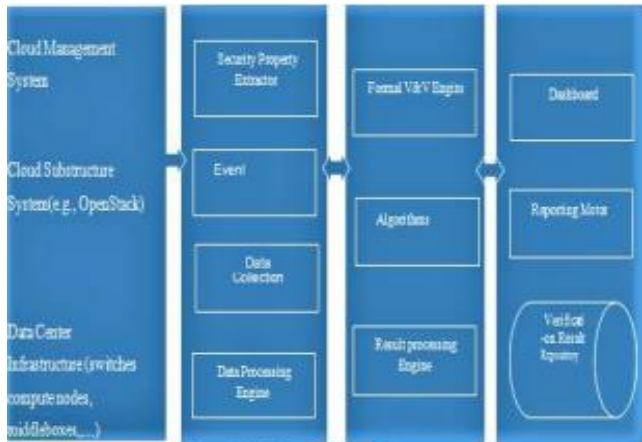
Cloud Management System

Cloud Substructure System(e.g., OpenStack)

Data Center Infrastructure (switches compute nodes, middleboxes,...)

Security Property Extractor

Event

Data Collection

Data Processing Engine

Formal V&V Engine

Algorithms

Result processing Engine

Dashboard

Reporting Motor

Verificati -on Result Repository